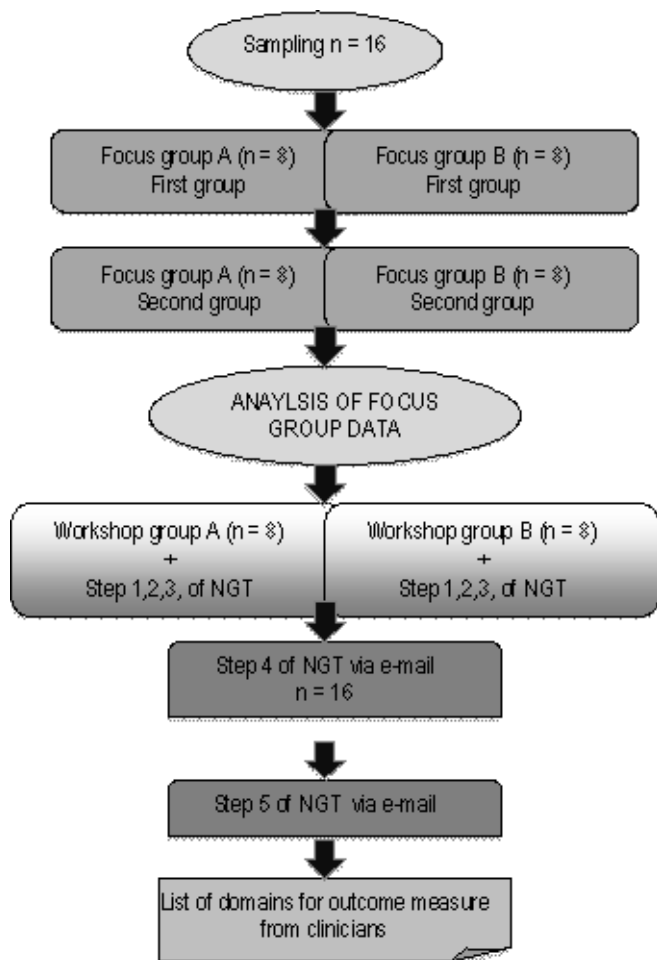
Sampling n = 16

Focus group A (n = 8)
First group

Focus group B (n = 8)
First group

Focus group A (n = 8)
Second group

Focus group B (n = 8)
Second group

ANAYLSIS OF FOCUS GROUP DATA

Workshop group A (n = 8)
+
Step 1,2,3, of NGT

Workshop group B (n = 8)
+
Step 1,2,3, of NGT

Step 4 of NGT via e-mail
n = 16

Step 5 of NGT via e-mail

List of domains for outcome measure from clinicians